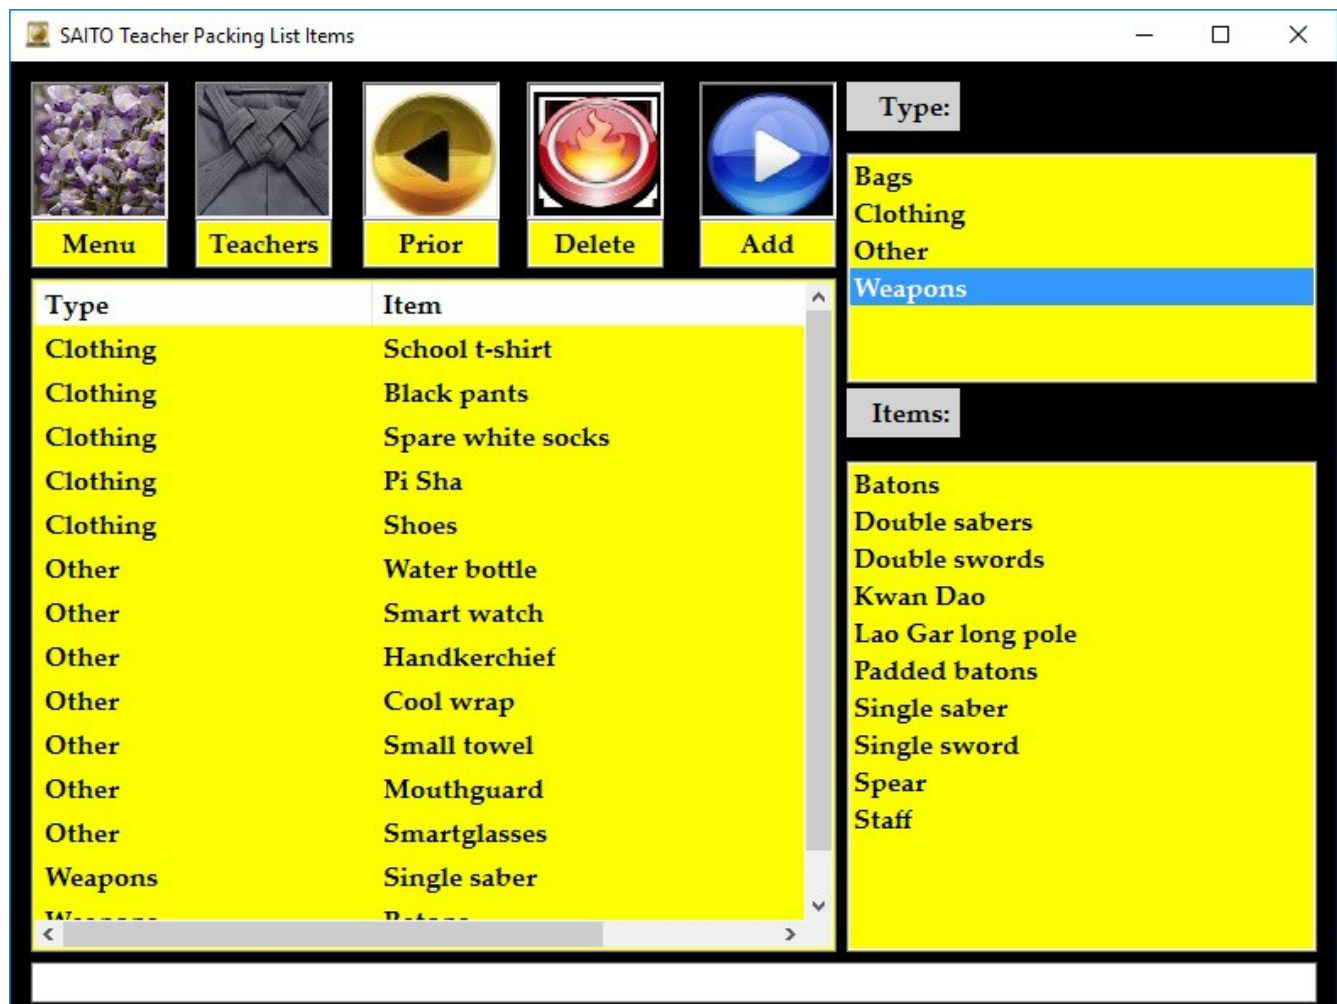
SAITO Teacher Packing List Items

Menu
Teachers
Prior
Delete
Add

| Type | Item |
|---|---|
| Clothing | School t-shirt |
| Clothing | Black pants |
| Clothing | Spare white socks |
| Clothing | Pi Sha |
| Clothing | Shoes |
| Other | Water bottle |
| Other | Smart watch |
| Other | Handkerchief |
| Other | Cool wrap |
| Other | Small towel |
| Other | Mouthguard |
| Other | Smartglasses |
| Weapons | Single saber |
| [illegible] | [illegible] |

Type:
Bags
Clothing
Other
Weapons

Items:
Batons
Double sabers
Double swords
Kwan Dao
Lao Gar long pole
Padded batons
Single saber
Single sword
Spear
Staff